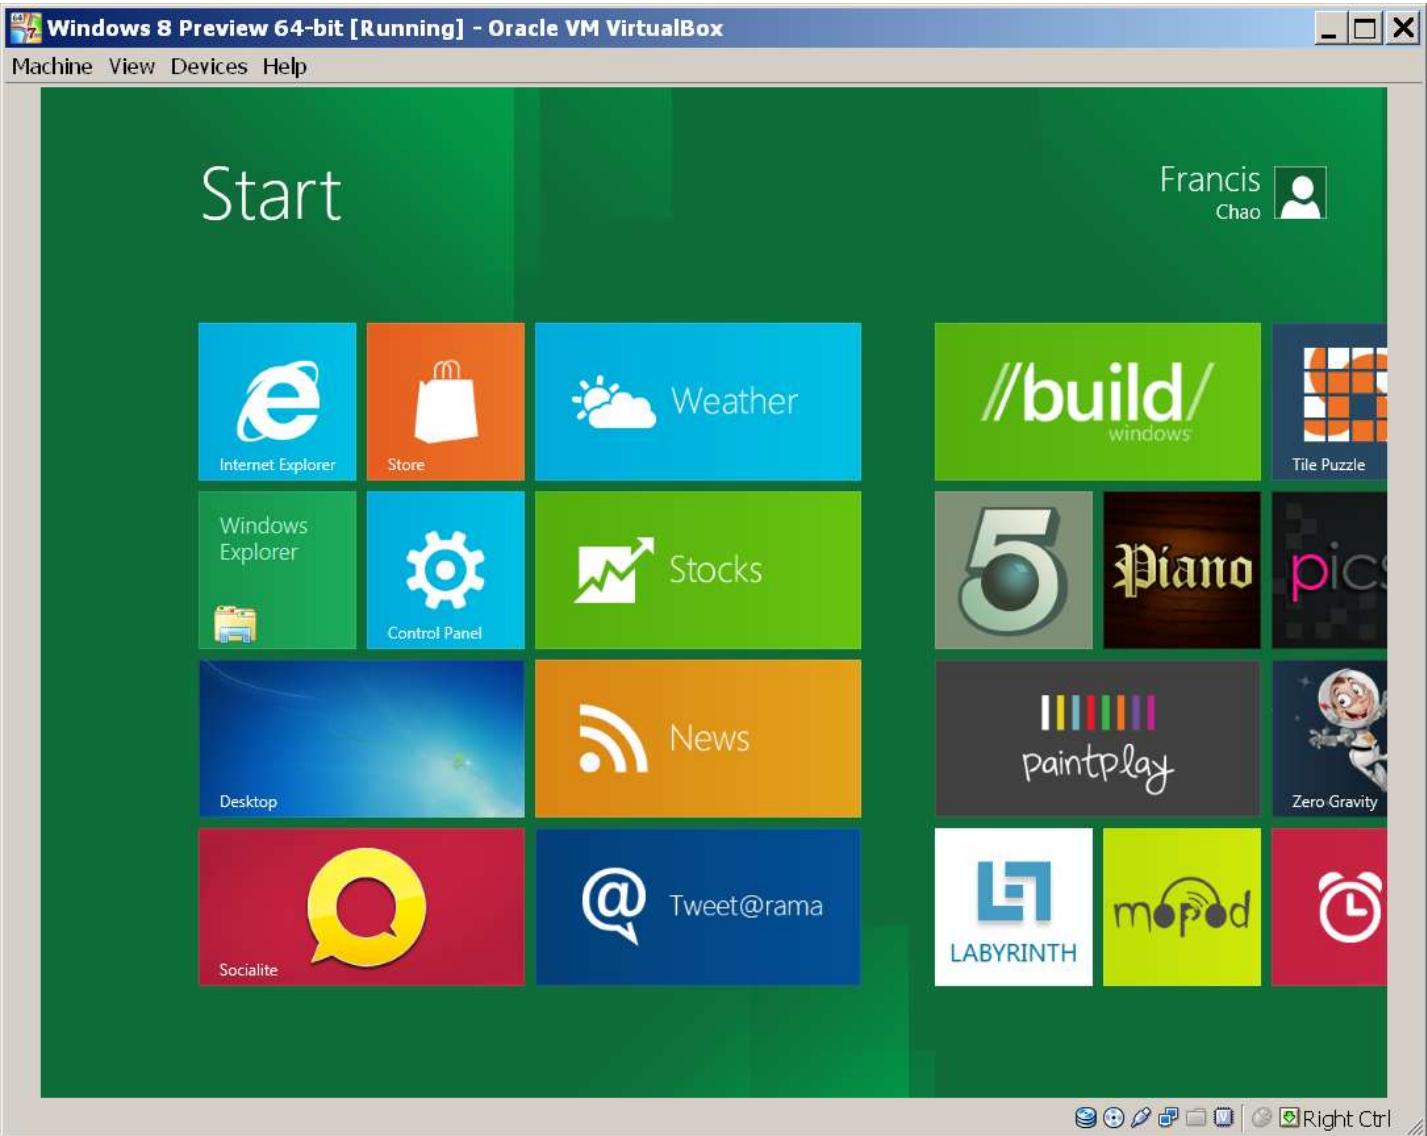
Windows 8 Preview 64-bit [Running] - Oracle VM VirtualBox

Machine View Devices Help

Start

Francis
Chao

Internet Explorer

Store

Weather

//build/
windows

Tile Puzzle

Windows Explorer

Control Panel

Stocks

5

Piano

pics

Desktop

News

paintplay

Zero Gravity

Socialite

Tweet@rama

LABYRINTH

mopod

Right Ctrl